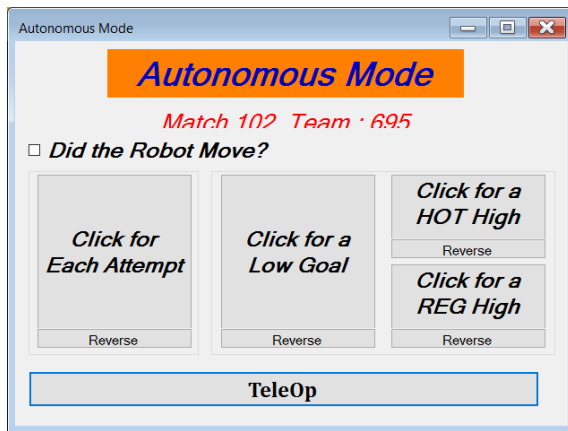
Autonomous Mode

Autonomous Mode

Match 102 Team : 695

☐ Did the Robot Move?

Click for Each Attempt

Reverse

Click for a Low Goal

Reverse

Click for a HOT High

Reverse

Click for a REG High

Reverse

TeleOp